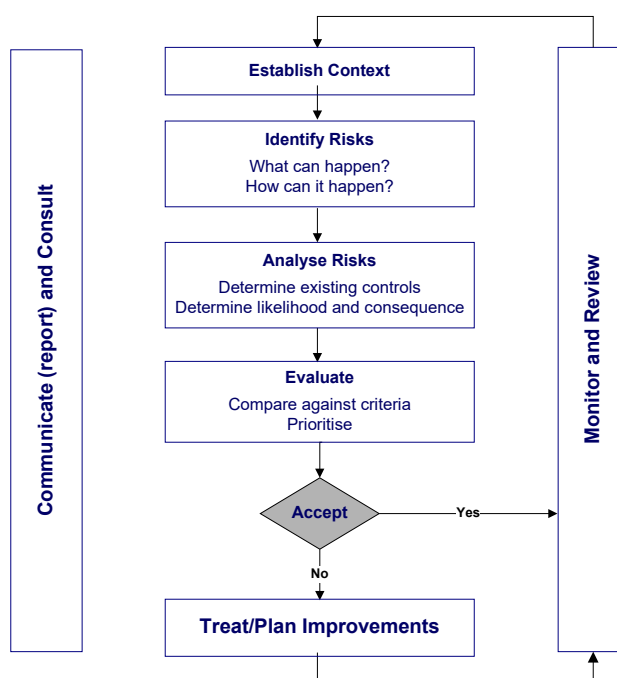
Communicate (report) and Consult

Establish Context

Identify Risks
What can happen?
How can it happen?

Analyse Risks
Determine existing controls
Determine likelihood and consequence

Evaluate
Compare against criteria
Prioritise

Accept

Yes

No

Treat/Plan Improvements

Monitor and Review